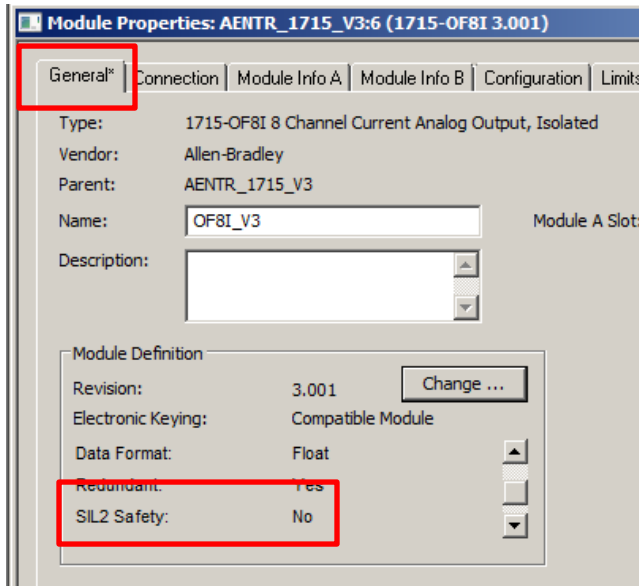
Module Properties: AENTR_1715_V3:6 (1715-OF8I 3.001)

General* | Connection | Module Info A | Module Info B | Configuration | Limits

Type: 1715-OF8I 8 Channel Current Analog Output, Isolated
Vendor: Allen-Bradley
Parent: AENTR_1715_V3
Name: OF8I_V3
Module A Slot
Description:

Module Definition
Revision: 3.001
Change ...
Electronic Keying: Compatible Module
Data Format: Float
Redundant: Yes
SIL2 Safety: No